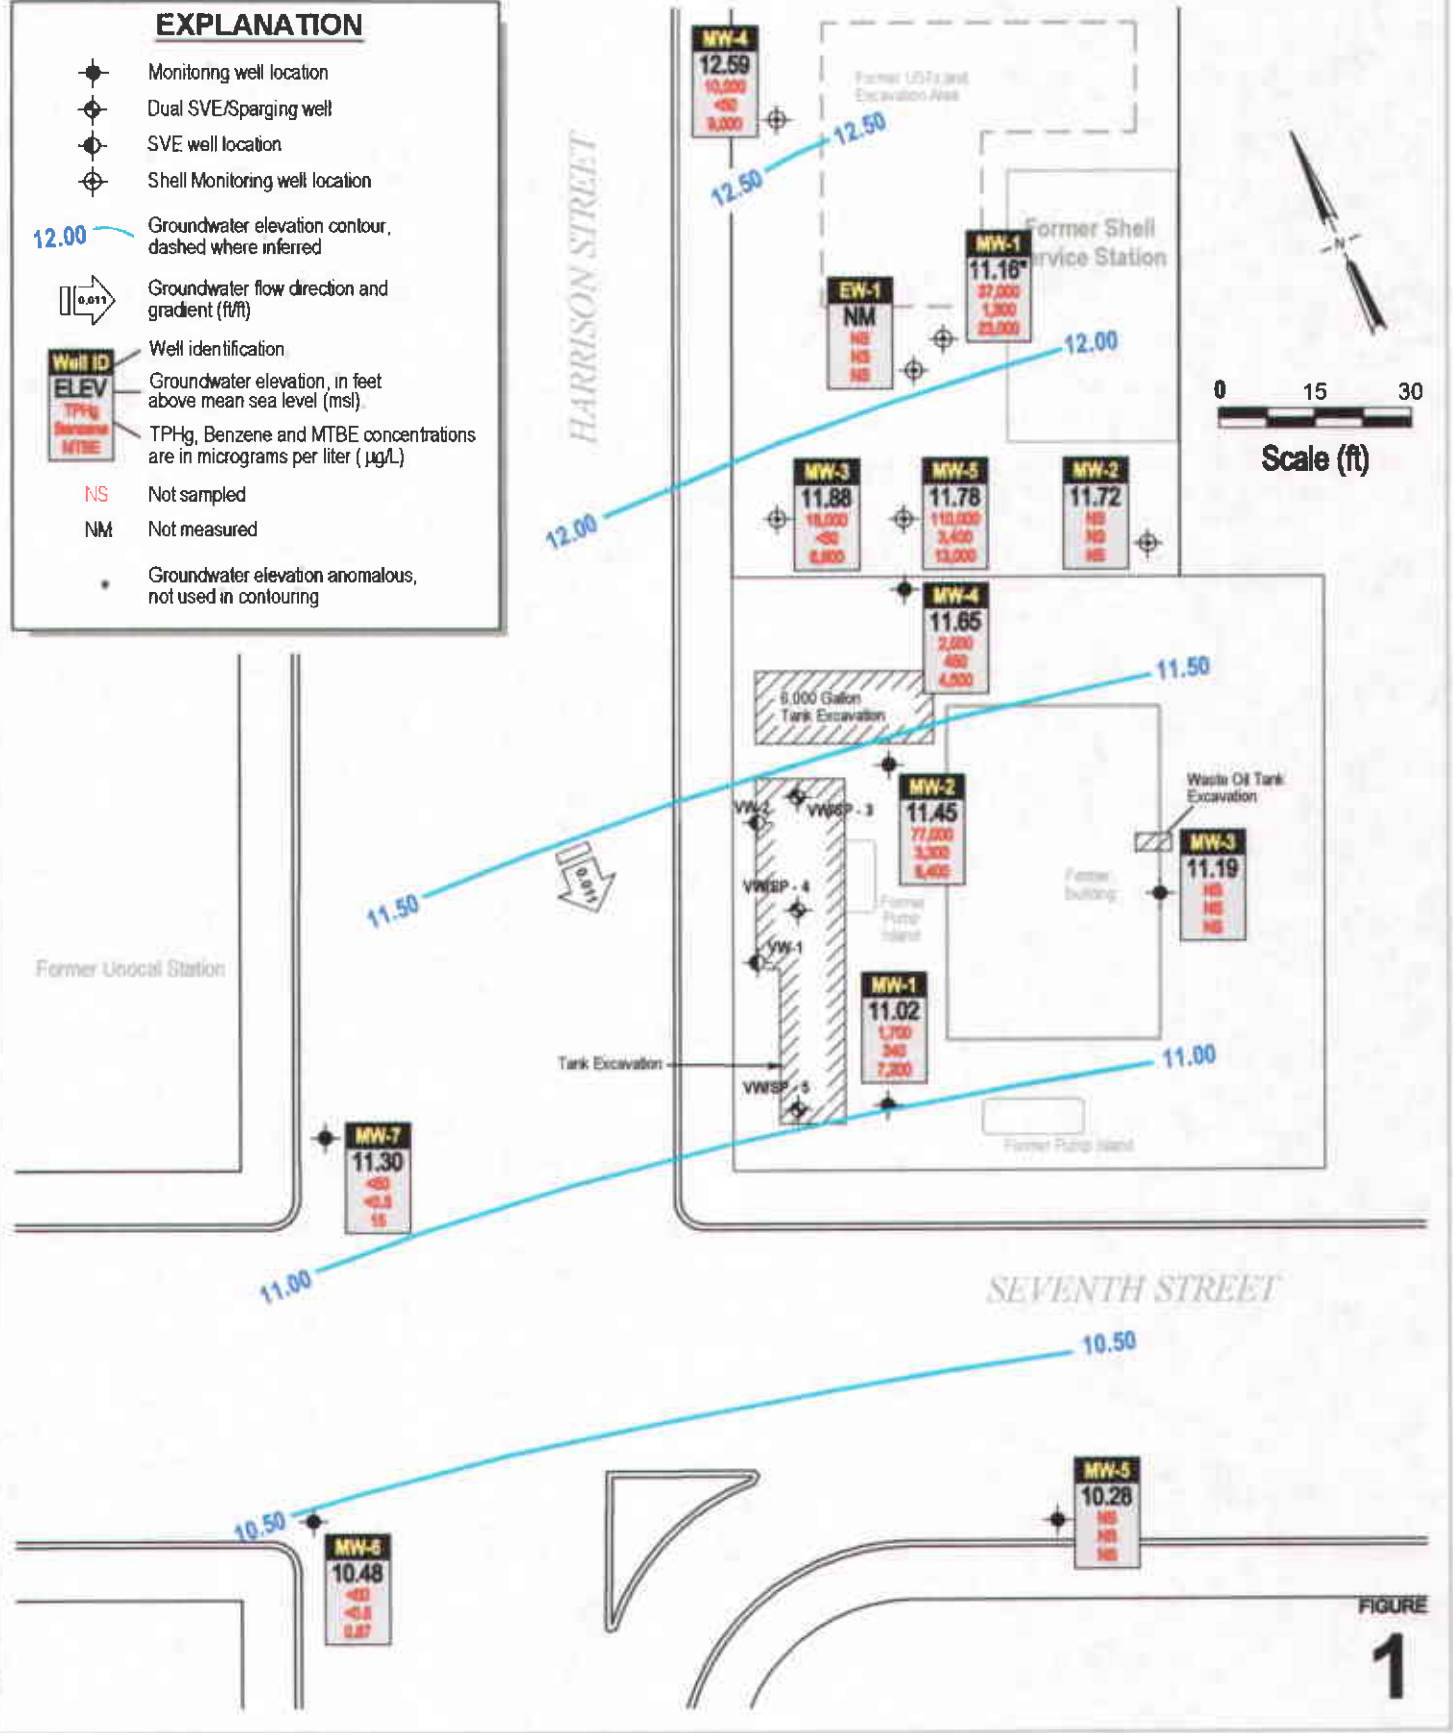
EXPLANATION

Monitoring well location

Dual SVE/Sparging well

SVE well location

Shell Monitoring well location

12.00 Groundwater elevation contour, dashed where inferred

0.011 Groundwater flow direction and gradient (ft/ft)

Well ID Well identification

ELEV Groundwater elevation, in feet above mean sea level (msl)

TPHg Benzene MTBE TPHg, Benzene and MTBE concentrations are in micrograms per liter (µg/L)

NS Not sampled

NM Not measured

Groundwater elevation anomalous, not used in contouring

HARRISON STREET

MW-4
12.59
10,000
<50
8,000

Former USTs and Excavation Area

12.50

12.50

Former Shell Service Station

MW-1
11.16*
37,000
1,300
23,000

EW-1
NM
NS
NS
NS

12.00

0 15 30
Scale (ft)

N

12.00

MW-3
11.88
18,000
<50
6,800

MW-5
11.78
110,000
3,400
13,000

MW-2
11.72
NS
NS
NS

MW-4
11.65
2,000
450
4,800

11.50

6,000 Gallon Tank Excavation

Waste Oil Tank Excavation

VW-2

VWSP-3

MW-2
11.45
77,000
3,300
6,400

MW-3
11.19
NS
NS
NS

0.011

11.50

VWSP-4

Former Pump Island

Former building

VW-1

Former Unocal Station

MW-1
11.02
1,700
340
7,200

Tank Excavation

VWSP-5

11.00

MW-7
11.30
<50
<0.5
15

Former Pump Island

11.00

SEVENTH STREET

10.50

10.50

MW-5
10.28
NS
NS
NS

MW-6
10.48
<50
<0.5
0.87

FIGURE
1